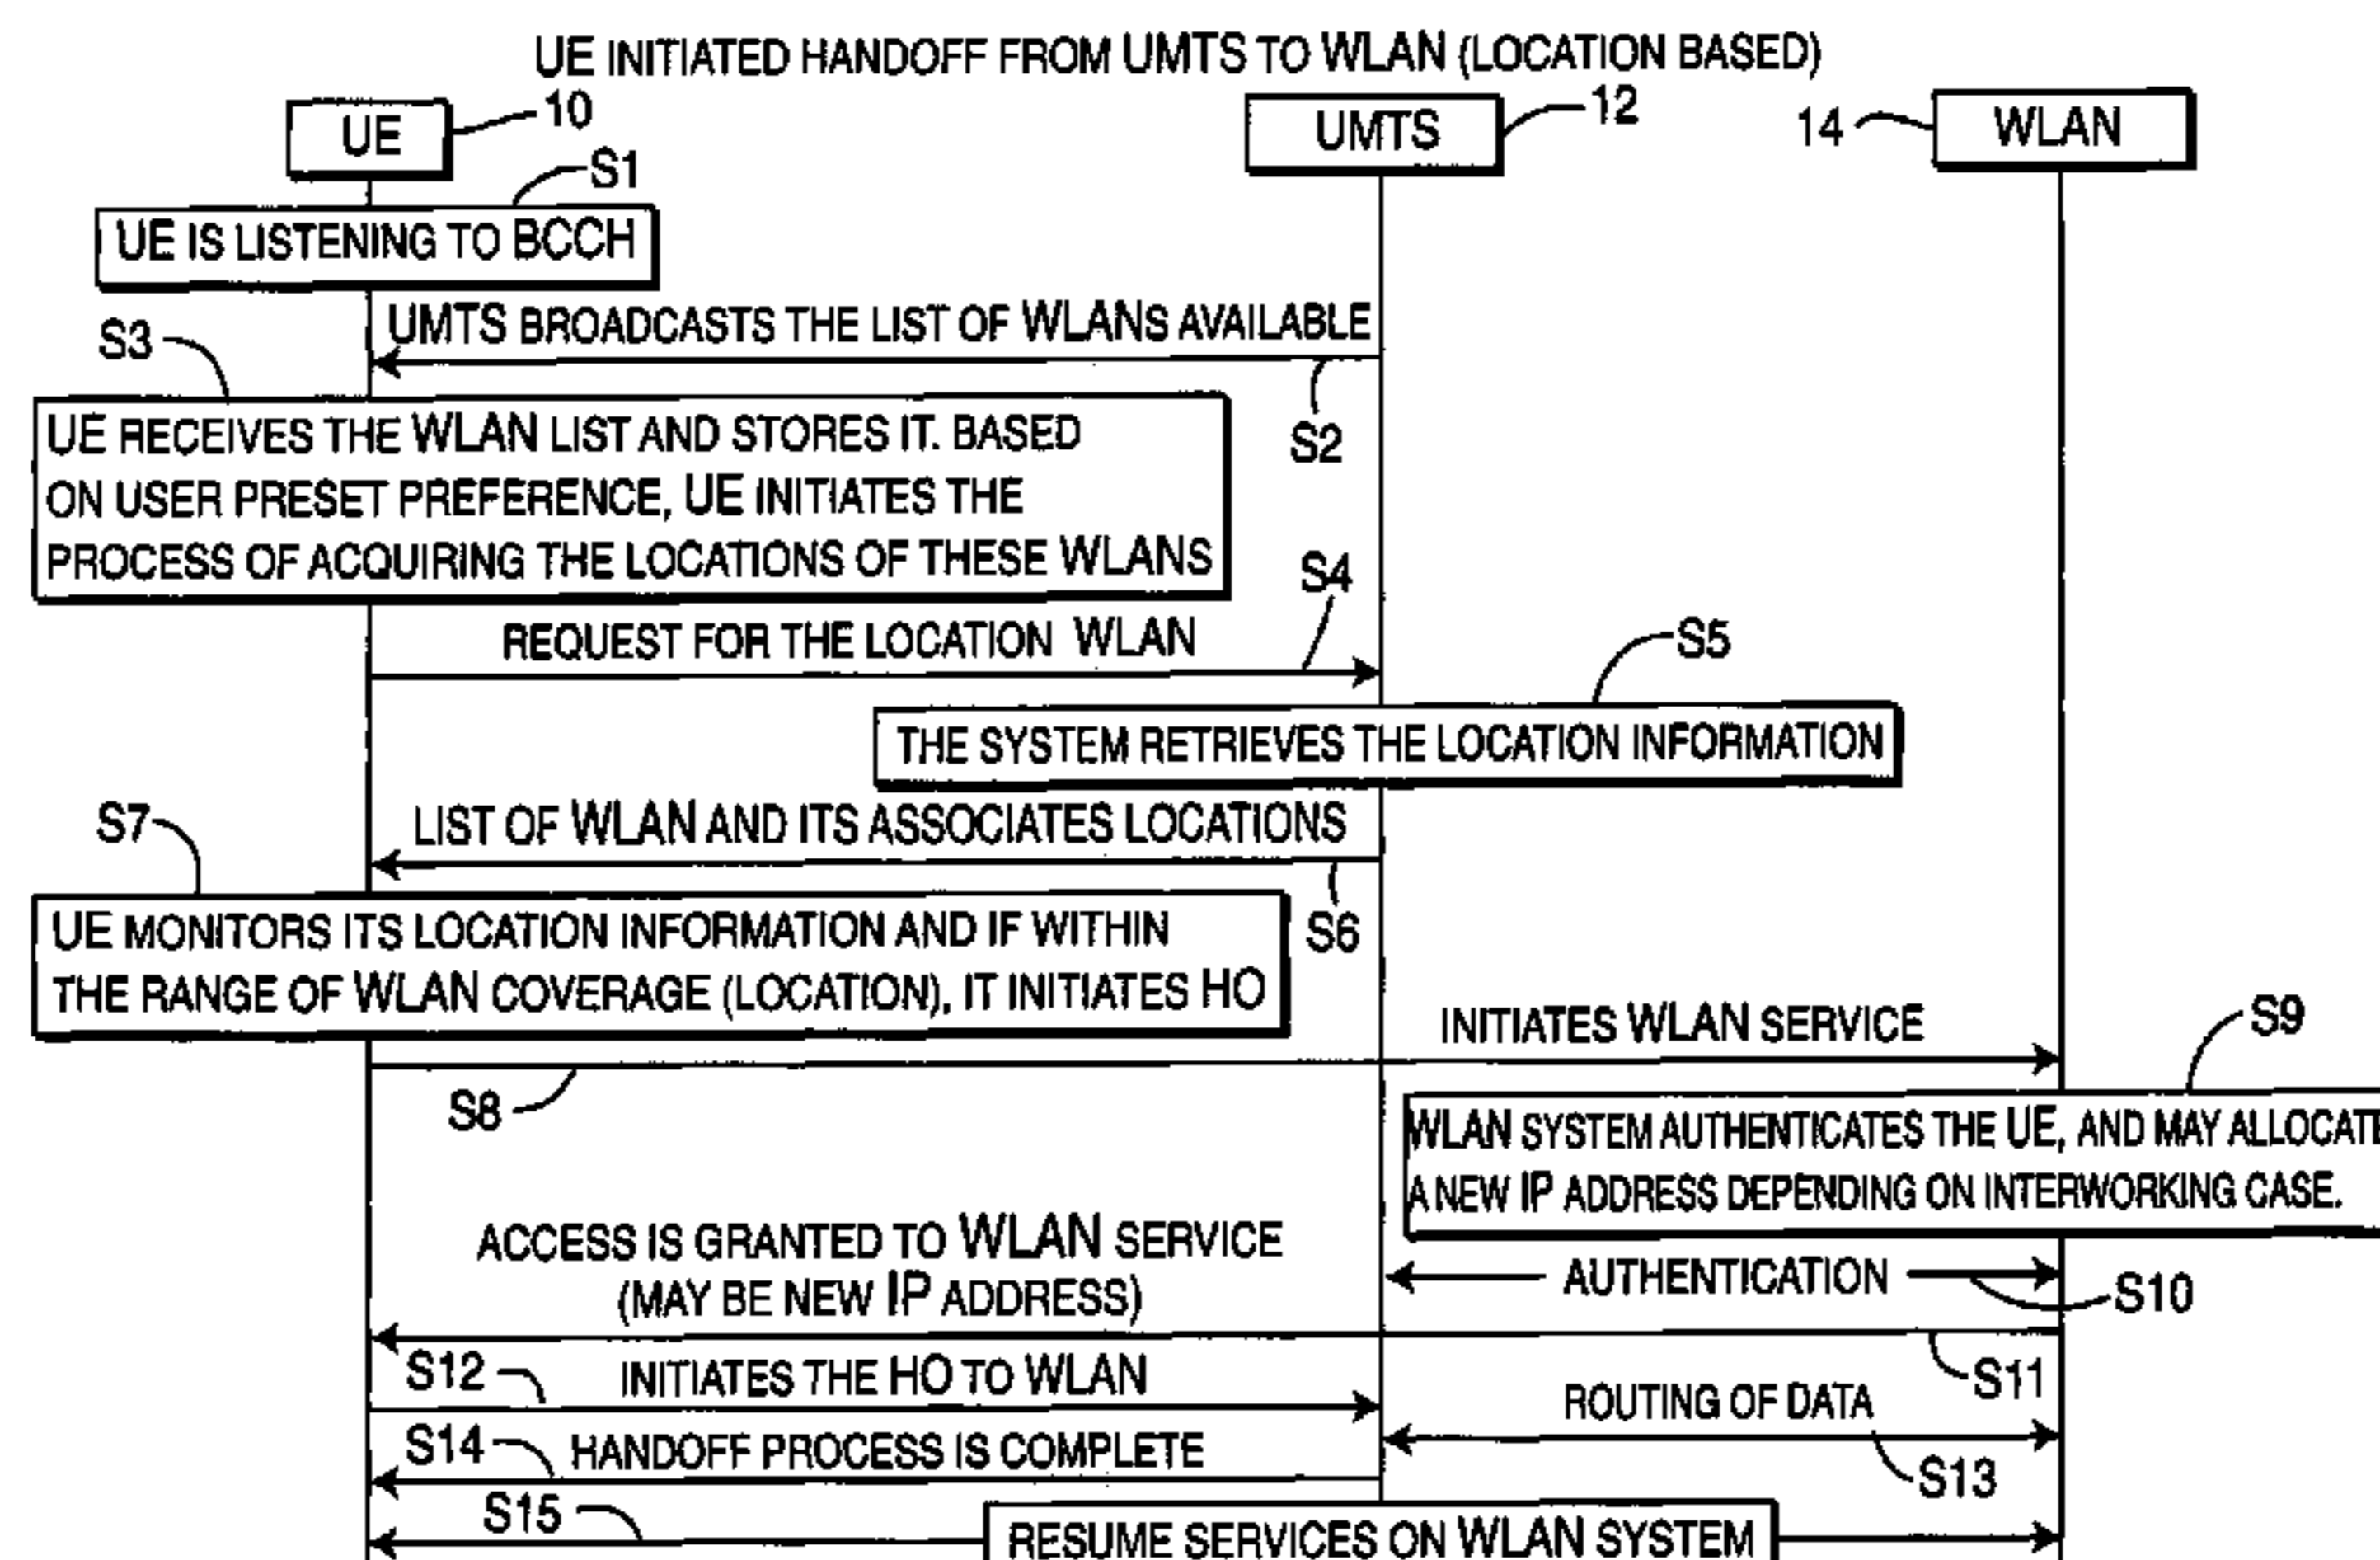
UE INITIATED HANDOFF FROM UMTS TO WLAN (LOCATION BASED)

UE 10

UMTS 12

14 WLAN

S1

UE IS LISTENING TO BCCH

UMTS BROADCASTS THE LIST OF WLANS AVAILABLE

S3

S2

UE RECEIVES THE WLAN LIST AND STORES IT. BASED ON USER PRESET PREFERENCE, UE INITIATES THE PROCESS OF ACQUIRING THE LOCATIONS OF THESE WLANS

S4

REQUEST FOR THE LOCATION WLAN

S5

THE SYSTEM RETRIEVES THE LOCATION INFORMATION

S7

LIST OF WLAN AND ITS ASSOCIATES LOCATIONS

S6

UE MONITORS ITS LOCATION INFORMATION AND IF WITHIN THE RANGE OF WLAN COVERAGE (LOCATION), IT INITIATES HO

INITIATES WLAN SERVICE

S9

S8

WLAN SYSTEM AUTHENTICATES THE UE, AND MAY ALLOCAT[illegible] A NEW IP ADDRESS DEPENDING ON INTERWORKING CASE.

ACCESS IS GRANTED TO WLAN SERVICE (MAY BE NEW IP ADDRESS)

AUTHENTICATION

S10

S11

S12

INITIATES THE HO TO WLAN

ROUTING OF DATA

S14

HANDOFF PROCESS IS COMPLETE

S13

S15

RESUME SERVICES ON WLAN SYSTEM